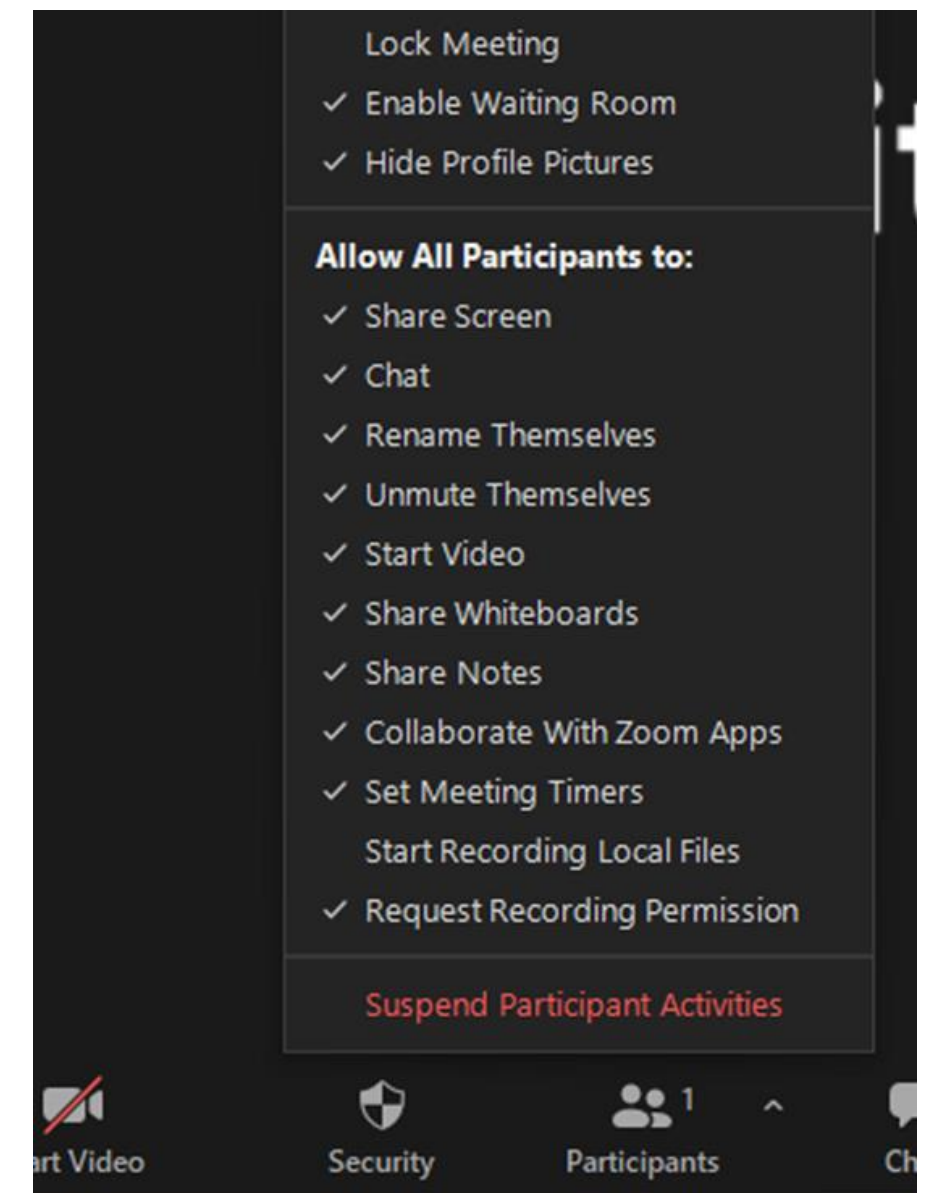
Lock Meeting
✓ Enable Waiting Room
✓ Hide Profile Pictures

Allow All Participants to:
✓ Share Screen
✓ Chat
✓ Rename Themselves
✓ Unmute Themselves
✓ Start Video
✓ Share Whiteboards
✓ Share Notes
✓ Collaborate With Zoom Apps
✓ Set Meeting Timers
Start Recording Local Files
✓ Request Recording Permission

Suspend Participant Activities

art Video
Security
1
Participants
Ch